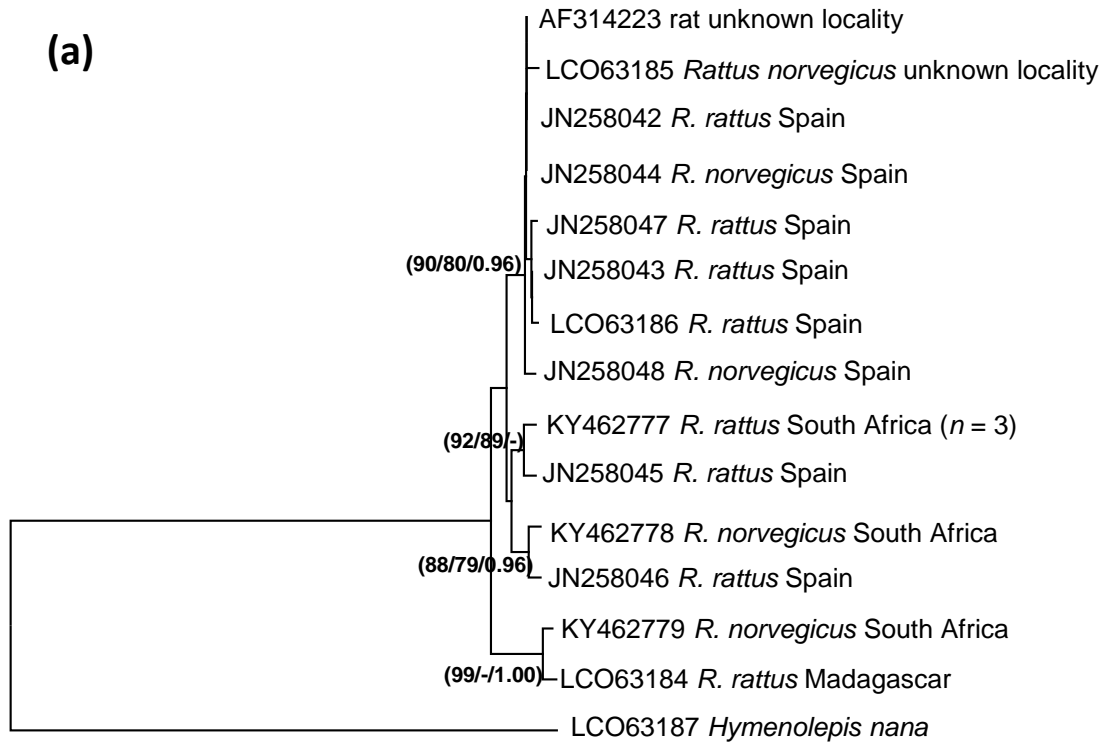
(a)

AF314223 rat unknown locality

LCO63185 *Rattus norvegicus* unknown locality

JN258042 *R. rattus* Spain

JN258044 *R. norvegicus* Spain

JN258047 *R. rattus* Spain

(90/80/0.96)

JN258043 *R. rattus* Spain

LCO63186 *R. rattus* Spain

JN258048 *R. norvegicus* Spain

KY462777 *R. rattus* South Africa (*n* = 3)

(92/89/-)

JN258045 *R. rattus* Spain

KY462778 *R. norvegicus* South Africa

(88/79/0.96)

JN258046 *R. rattus* Spain

KY462779 *R. norvegicus* South Africa

(99/-/1.00)

LCO63184 *R. rattus* Madagascar

LCO63187 *Hymenolepis nana*